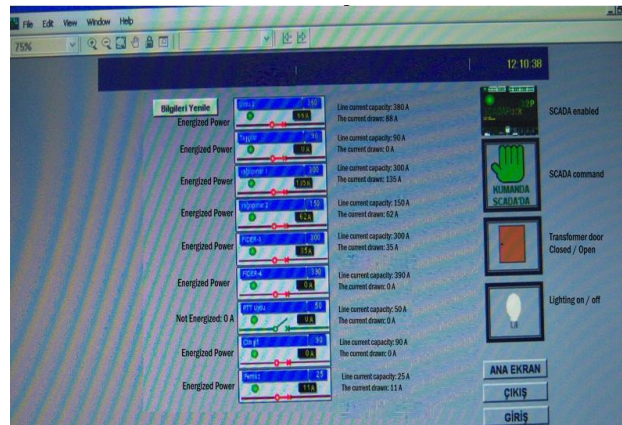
File Edit View Window Help

75%

12:10:38

Bilgileri Yenile

Energized Power | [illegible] 160 | 68 A | Line current capacity: 380 A The current drawn: 68 A
Energized Power | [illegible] 90 | 0 A | Line current capacity: 90 A The current drawn: 0 A
Energized Power | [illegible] 300 | 135 A | Line current capacity: 300 A The current drawn: 135 A
Energized Power | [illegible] 150 | 62 A | Line current capacity: 150 A The current drawn: 62 A
Energized Power | FIDER-1 300 | 35 A | Line current capacity: 300 A The current drawn: 35 A
Energized Power | FIDER-4 390 | 0 A | Line current capacity: 390 A The current drawn: 0 A
Not Energized: 0 A | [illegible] 50 | 0 A | Line current capacity: 50 A The current drawn: 0 A
Energized Power | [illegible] 90 | 0 A | Line current capacity: 90 A The current drawn: 0 A
Energized Power | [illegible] 25 | 11 A | Line current capacity: 25 A The current drawn: 11 A

SCADA enabled

KUMANDA SCADA'DA

SCADA command

Transformer door Closed / Open

Lighting on / off

ANA EKRAN

ÇIKIŞ

GİRİŞ